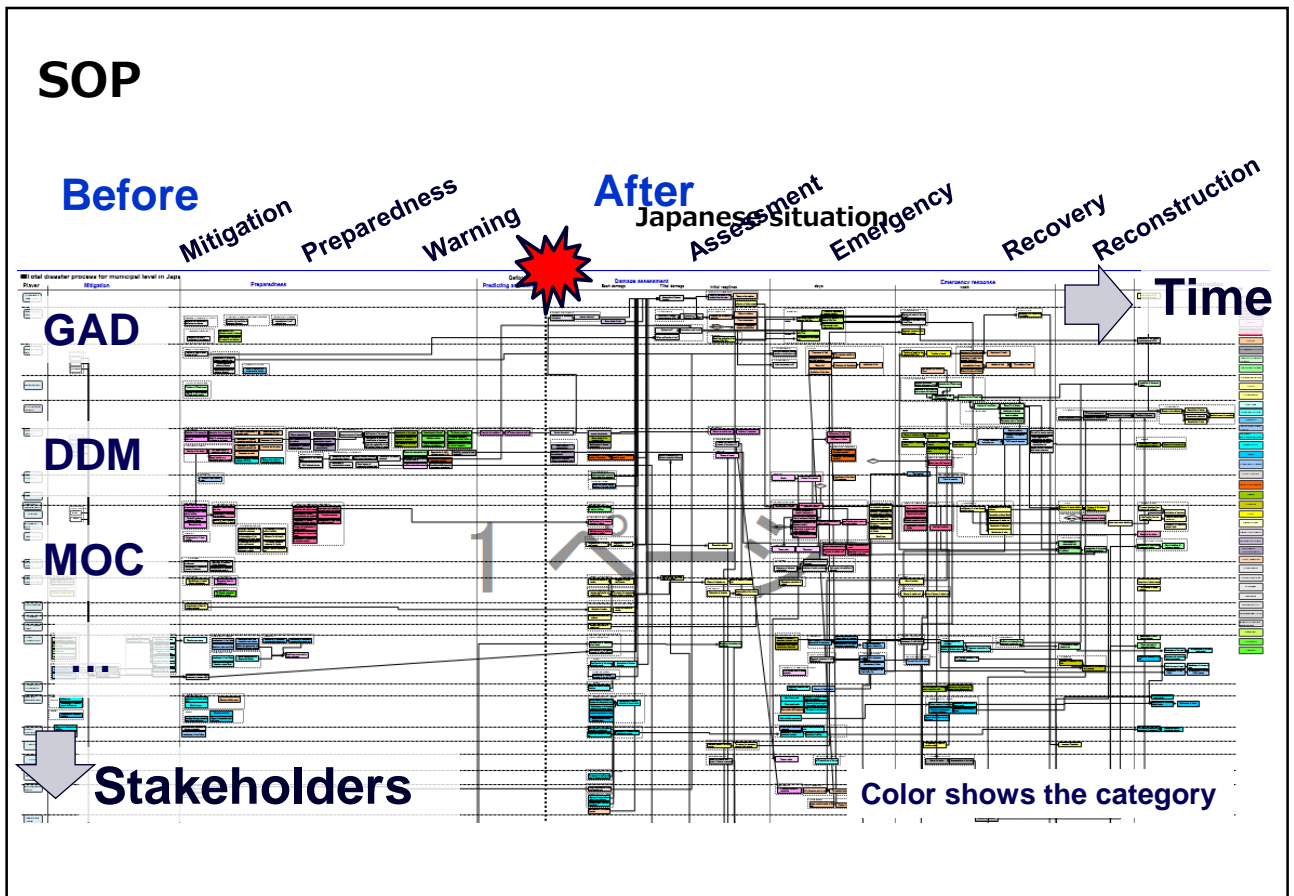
SOP

Before

After

Japanese Situation

Mitigation

Preparedness

Warning

Assessment

Emergency

Recovery

Reconstruction

Total disaster process for municipal level in Japa

Player

Mitigation

Preparedness

Predicting

Damage assessment

Emergency response

Time

GAD

DDM

MOC

...

Stakeholders

Color shows the category